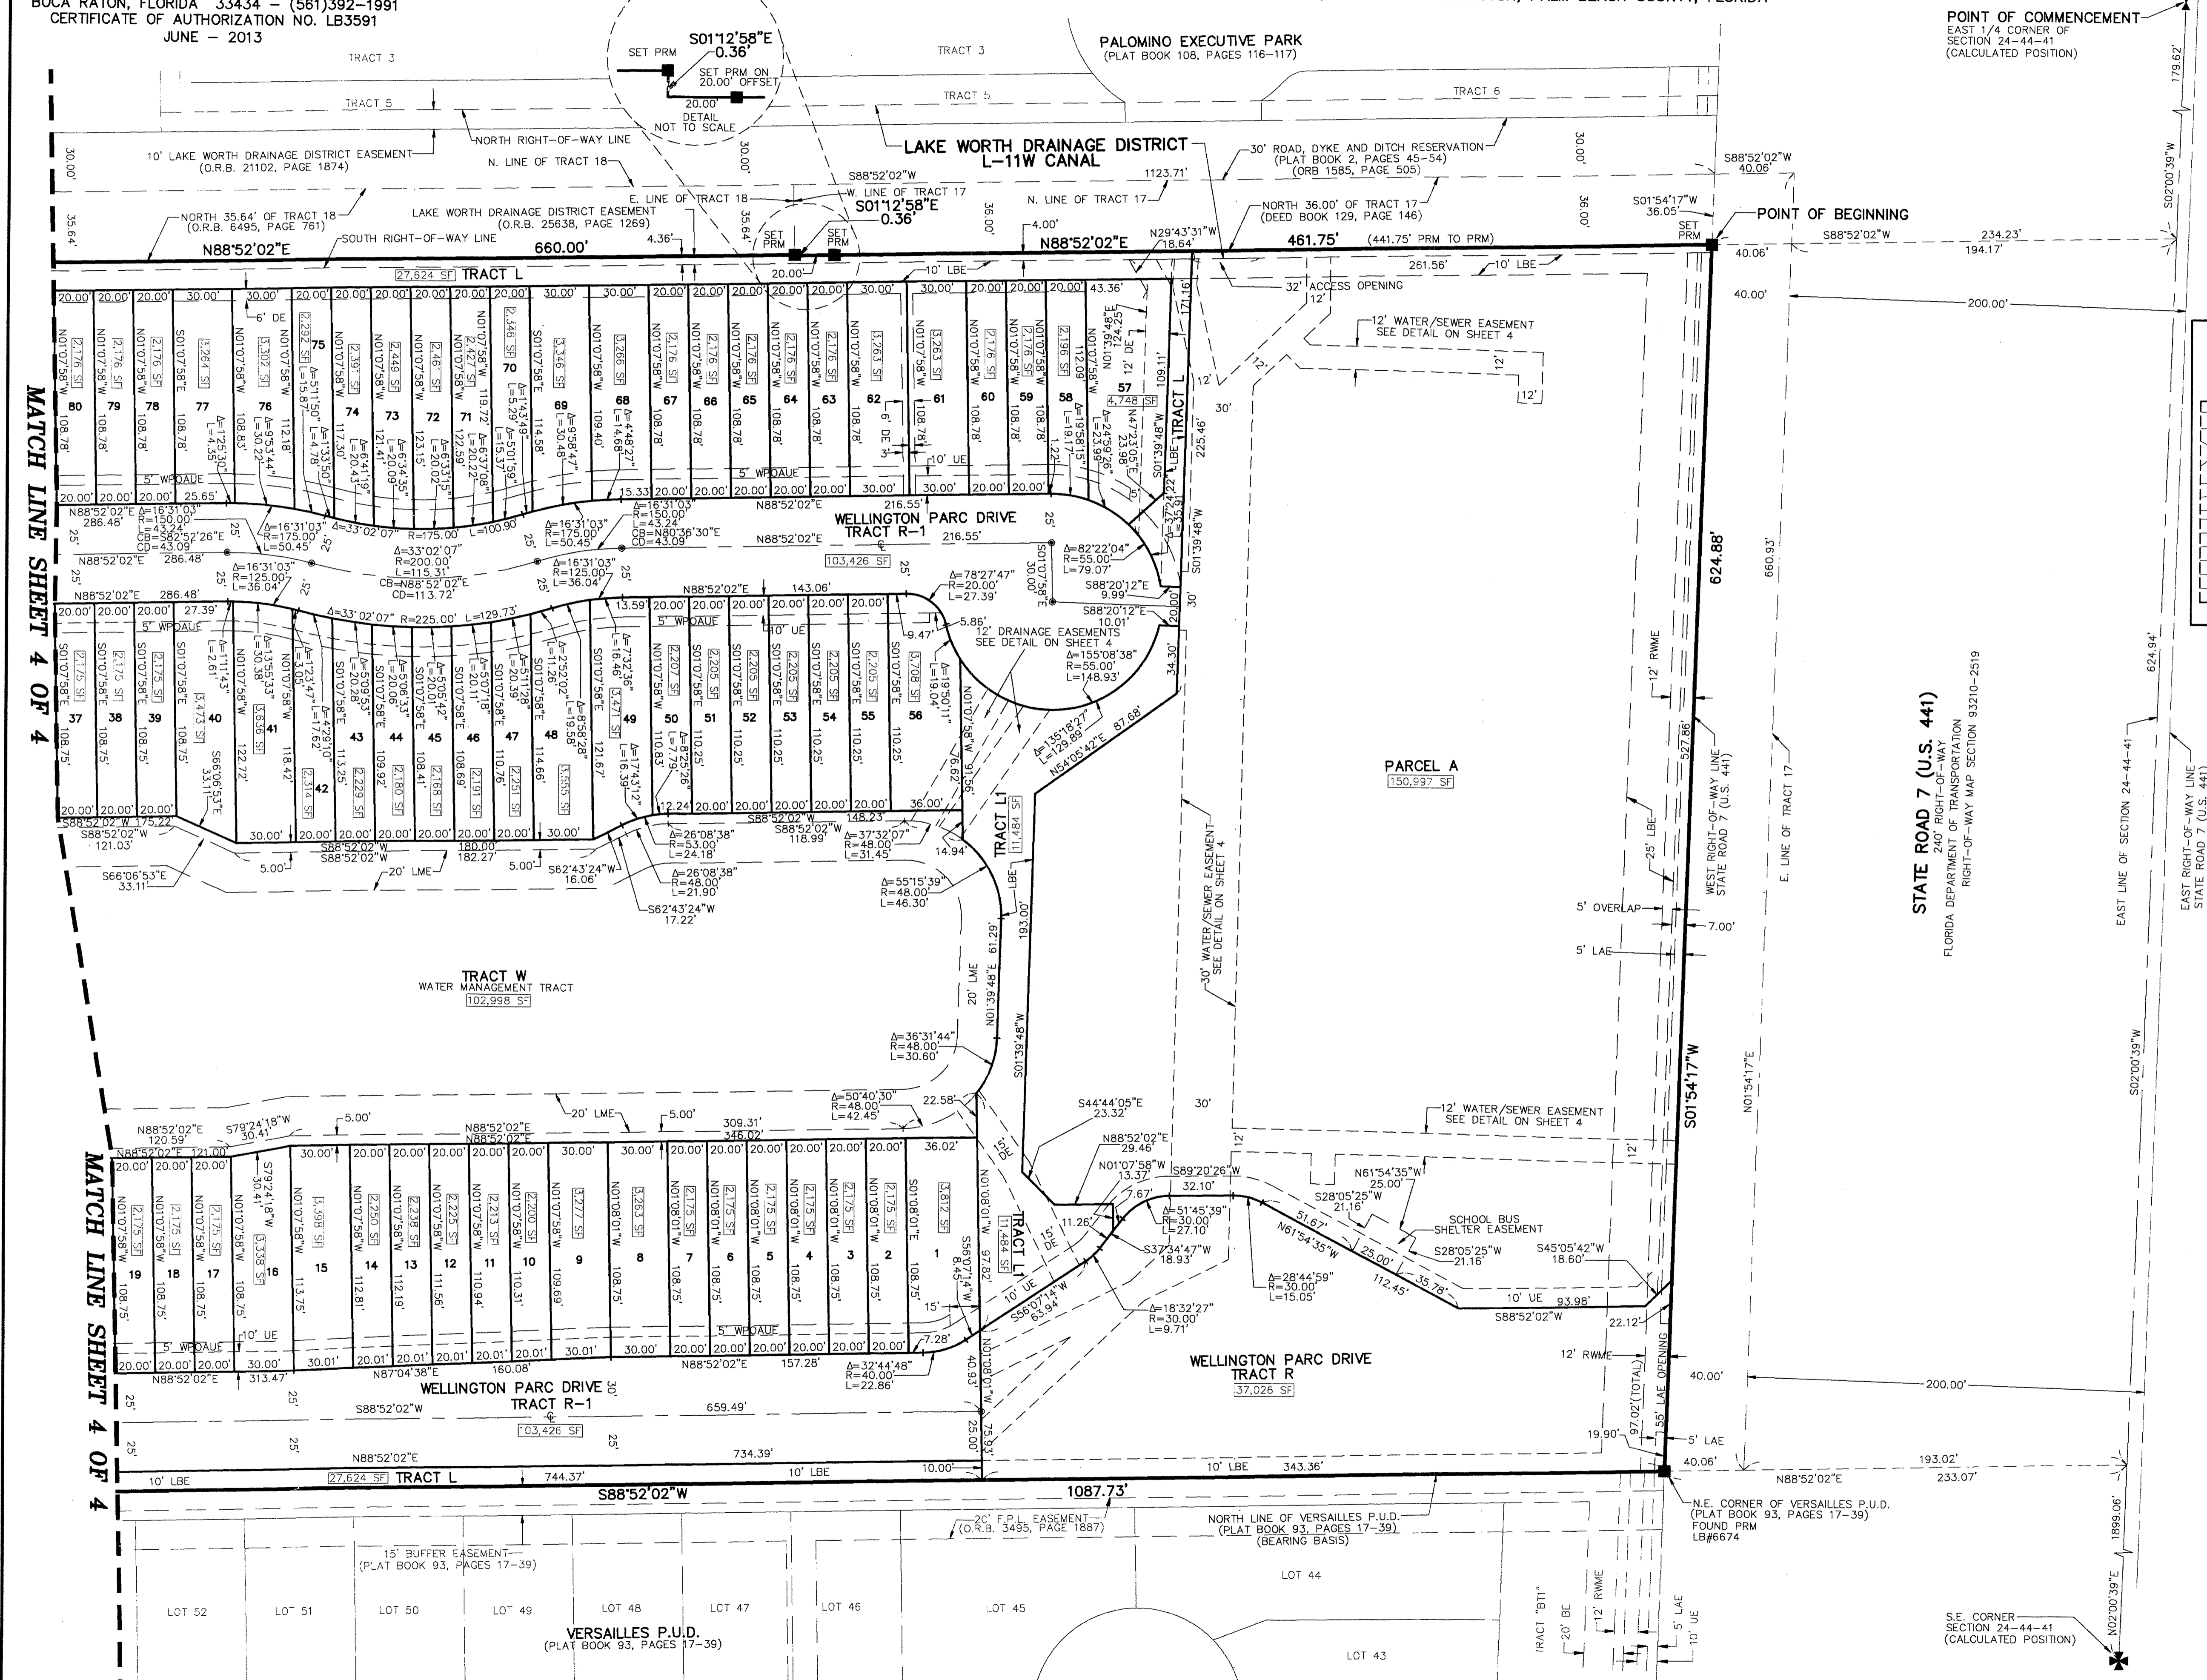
BOCA RATON, FLORIDA 33434 – (561)392–1991
CERTIFICATE OF AUTHORIZATION NO. LB3591
JUNE – 2013

POINT OF COMMENCEMENT
EAST 1/4 CORNER OF SECTION 24–44–41 (CALCULATED POSITION)

179.62'

TRACT 3
TRACT 3
PALOMINO EXECUTIVE PARK
(PLAT BOOK 108, PAGES 116–117)

SET PRM
S01°12'58"E
0.36'
SET PRM ON 20.00' OFFSET
20.00'
DETAIL
NOT TO SCALE

TRACT 5
TRACT 5
TRACT 6

NORTH RIGHT–OF–WAY LINE
N. LINE OF TRACT 18
30.00'
LAKE WORTH DRAINAGE DISTRICT
L–11W CANAL
30' ROAD, DYKE AND DITCH RESERVATION
(PLAT BOOK 2, PAGES 45–54)
(ORB 1585, PAGE 505)
30.00'

10' LAKE WORTH DRAINAGE DISTRICT EASEMENT
(O.R.B. 21102, PAGE 1874)
30.00'

S88°52'02"W
1123.71'
S88°52'02"W
40.06'
S02°00'39"W

E. LINE OF TRACT 18
W. LINE OF TRACT 17
S01°12'58"E
0.36'
N. LINE OF TRACT 17
NORTH 36.00' OF TRACT 17
(DEED BOOK 129, PAGE 146)
36.00'
S01°54'17"W
36.05'
POINT OF BEGINNING

NORTH 35.64' OF TRACT 18
(O.R.B. 6495, PAGE 761)
35.64'
LAKE WORTH DRAINAGE DISTRICT EASEMENT
(O.R.B. 25638, PAGE 1269)
35.64'
SET PRM
SET PRM
36.00'
4.00'
N29°43'31"W
18.64'
SET PRM

SOUTH RIGHT–OF–WAY LINE
4.36'
N88°52'02"E 660.00'
N88°52'02"E 461.75' (441.75' PRM TO PRM)
S88°52'02"W 234.23'
40.06'
194.17'

27,624 SF TRACT L
20.00'
10' LBE
261.56'
10' LBE
32' ACCESS OPENING
12'
40.00'
200.00'

20.00' 20.00' 20.00' 30.00' 30.00' 20.00' 20.00' 20.00' 20.00' 20.00' 20.00' 20.00' 30.00' 30.00' 20.00' 20.00' 20.00' 20.00' 20.00' 30.00' 30.00' 20.00' 20.00' 20.00' 43.36'
6' DE
12' WATER/SEWER EASEMENT
SEE DETAIL ON SHEET 4
171.16'
12'
12'
12'
12'
30'

N01°07'58"W 2,176 SF 80 108.78'
N01°07'58"W 2,176 SF 79 108.78'
N01°07'58"W 2,176 SF 78 108.78'
S01°07'58"E 3,264 SF 77 108.78'
Δ=1°25'30" L=4.35'
N01°07'58"W 3,302 SF 76 108.83'
Δ=9°53'44" L=30.22'
N01°07'58"W 112.18'
2,292 SF 75
Δ=5°11'50" L=15.87'
Δ=1°33'50" L=4.78'
N01°07'58"W 2,391 SF 74 117.30'
Δ=6°41'19" L=20.43'
N01°07'58"W 2,449 SF 73 121.41'
Δ=6°34'35" L=20.09'
N01°07'58"W 2,461 SF 72 123.15'
Δ=6°33'15" L=20.02'
N01°07'58"W 2,427 SF 71 122.59' 119.72'
Δ=6°37'08" L=20.22'
Δ=1°43'49" L=5.29'
2,346 SF 70
Δ=5°01'59" L=15.37'
S01°07'58"E 3,346 SF 69 114.58'
Δ=9°58'47" L=30.48'
N01°07'58"W 3,266 SF 68 109.40'
Δ=4°48'27" L=14.68'
N01°07'58"W 2,176 SF 67 108.78'
N01°07'58"W 2,176 SF 66 108.78'
N01°07'58"W 2,176 SF 65 108.78'
N01°07'58"W 2,176 SF 64 108.78'
N01°07'58"W 2,176 SF 63 108.78'
N01°07'58"W 3,263 SF 62 108.78'
6' DE
3'
N01°07'58"W 3,263 SF 61 108.78'
10' UE
N01°07'58"W 2,176 SF 60 108.78'
N01°07'58"W 2,176 SF 59 108.78'
N01°07'58"W 2,196 SF 58 112.09'
Δ=19°58'15" L=19.17'
1.22'
N01°39'48"E 174.25'
12' DE
57
4,748 SF
N47°23'05"E 23.96'
Δ=24°59'26" L=23.99'
5'
TRACT L
S01°39'48"W 109.11'
10' LBE
225.46'
S37°24'22"E 15.91'
5' WPOAUE
5' WPOAUE
20.00' 20.00' 20.00' 25.65'
15.33 20.00' 20.00' 20.00' 20.00' 20.00' 30.00' 30.00' 20.00' 20.00'
216.55'
N88°52'02"E
WELLINGTON PARC DRIVE
TRACT R–1
N88°52'02"E 216.55'
103,426 SF
S01°07'58"E 30.00'
Δ=82°22'04" R=55.00' L=79.07'
S88°20'12"E 9.99'
S88°20'12"E 10.01'
S01°39'48"W

N88°52'02"E Δ=16°31'03" R=150.00' L=43.24' CB=S82°52'26"E CD=43.09'
286.48'
Δ=16°31'03" R=175.00' L=50.45'
Δ=33°02'07" R=175.00' L=100.90'
Δ=16°31'03" R=175.00' L=50.45'
Δ=16°31'03" R=150.00' L=43.24' CB=N80°36'30"E CD=43.09'
Δ=33°02'07" R=200.00' L=115.31' CB=N88°52'02"E CD=113.72'
N88°52'02"E 286.48'
Δ=16°31'03" R=125.00' L=36.04'
Δ=16°31'03" R=125.00' L=36.04'
N88°52'02"E 286.48'
25' 25' 25' 25' 25' 25'
Δ=78°27'47" R=20.00' L=27.39'
N88°52'02"E 143.06'
Δ=33°02'07" R=225.00' L=129.73'
20.00' 20.00' 20.00' 27.39'
13.59 20.00' 20.00' 20.00' 20.00' 20.00' 20.00'
5' WPOAUE
5' WPOAUE
10' UE
5.86'
12' DRAINAGE EASEMENTS
SEE DETAIL ON SHEET 4
Δ=155°08'38" R=55.00' L=148.93'
9.47'
20.00'
30'
34.30'

S01°07'58"E 2,175 SF 37 108.75'
S01°07'58"E 2,175 SF 38 108.75'
S01°07'58"E 2,175 SF 39 108.75'
Δ=1°11'43" L=2.61'
S01°07'58"E 3,473 SF 40 122.72'
S66°06'53"E 33.11'
Δ=13°55'33" L=30.38'
3,636 SF 41
N01°07'58"W 118.42'
Δ=1°23'47" L=3.05'
Δ=4°29'10" L=17.62'
2,314 SF 42
S01°07'58"E 2,229 SF 43 113.25'
Δ=5°09'53" L=20.28'
S01°07'58"E 2,180 SF 44 109.92'
Δ=5°06'33" L=20.06'
S01°07'58"E 2,168 SF 45 108.41'
Δ=5°05'42" L=20.00'
S01°07'58"E 2,180 SF 46 108.69'
Δ=5°07'18" L=20.11'
S01°07'58"E 2,191 SF 47 110.76'
Δ=5°11'28" L=20.39'
S01°07'58"E 2,251 SF 48 114.66'
Δ=2°52'02" L=11.26'
Δ=8°58'28" L=19.58'
3,555 SF
S01°07'58"E 121.67'
Δ=7°32'36" L=16.46'
3,471 SF 49
Δ=17°43'12" L=16.39'
Δ=8°13'26" L=7.79'
N01°07'58"W 2,207 SF 50 110.83'
S01°07'58"E 2,205 SF 51 110.25'
S01°07'58"E 2,205 SF 52 110.25'
S01°07'58"E 2,205 SF 53 110.25'
S01°07'58"E 2,205 SF 54 110.25'
S01°07'58"E 2,205 SF 55 110.25'
S01°07'58"E 3,708 SF 56 110.25'
Δ=19°50'11" L=19.04'
N01°07'58"W 76.62'
19.56'
Δ=135°18'27" R=129.89'
N54°05'42"E 87.68'

20.00' 20.00' 20.00'
S88°52'02"W 175.22'
S88°52'02"W 121.03'
30.00' 20.00' 20.00' 20.00' 20.00' 20.00' 20.00' 30.00'
12.24 20.00' 20.00' 20.00' 20.00' 20.00' 36.00'
S88°52'02"W 180.00'
S88°52'02"W 182.27'
S88°52'02"W 148.23'
S88°52'02"W 118.99'
Δ=37°32'07" R=48.00' L=31.45'
14.94'
Δ=26°08'38" R=53.00' L=24.18'
Δ=26°08'38" R=48.00' L=21.90'
S62°43'24"W 17.22'
S62°43'24"W 16.06'
5.00'
5.00'
20' LME
S66°06'53"E 33.11'
TRACT L 11,484 SF
LBE
Δ=55°15'39" R=48.00' L=46.30'
193.00'
61.29'
20' LME
N01°39'48"W
S01°39'48"W

TRACT W
WATER MANAGEMENT TRACT
102,998 SF

30' WATER/SEWER EASEMENT
SEE DETAIL ON SHEET 4

PARCEL A
150,997 SF

12' RWME
25' LBE
527.86'
624.88'
WEST RIGHT–OF–WAY LINE
STATE ROAD 7 (U.S. 441)
E. LINE OF TRACT 17
660.93'
5' OVERLAP
5' LAE
7.00'
S01°54'17"W
N01°54'17"E

STATE ROAD 7 (U.S. 441)
240' RIGHT–OF–WAY
FLORIDA DEPARTMENT OF TRANSPORTATION
RIGHT–OF–WAY MAP SECTION 93210–2519

EAST LINE OF SECTION 24–44–41
624.94'
EAST RIGHT–OF–WAY LINE
STATE ROAD 7 (U.S. 441)
S02°00'39"W

MATCH LINE SHEET 4 OF 4

Δ=36°31'44" R=48.00' L=30.60'
Δ=50°40'30" R=48.00' L=42.45'
22.58'
S44°44'05"E 23.32'
30'
12' WATER/SEWER EASEMENT
SEE DETAIL ON SHEET 4
12'
12'
20' LME
5.00'
5.00'
309.31'
346.02'
N88°52'02"E
N88°52'02"E
N88°52'02"E 120.59'
S79°24'18"W 30.41'
N88°52'02"E 121.00'
N88°52'02"E 29.46'
N01°07'58"W 13.37'
7.67'
S89°20'26"W 32.10'
N61°54'35"W 25.00'
S28°05'25"W 21.16'
SCHOOL BUS SHELTER EASEMENT
S28°05'25"W 21.16'
S45°05'42"W 18.60'

20.00' 20.00' 20.00' 30.00' 20.00' 20.00' 20.00' 20.00' 20.00' 30.00' 30.00' 20.00' 20.00' 20.00' 20.00' 20.00' 20.00' 36.02'
N01°07'58"W 2,175 SF 19 108.75'
N01°07'58"W 2,175 SF 18 108.75'
N01°07'58"W 2,175 SF 17 108.75'
S79°24'18"W 30.41'
N01°07'58"W 3,338 SF 16 108.75'
N01°07'58"W 3,398 SF 15 113.75'
N01°07'58"W 2,250 SF 14 112.81'
N01°07'58"W 2,238 SF 13 112.19'
N01°07'58"W 2,225 SF 12 111.56'
N01°07'58"W 2,213 SF 11 110.94'
N01°07'58"W 2,200 SF 10 110.31'
N01°07'58"W 3,277 SF 9 109.69'
N01°08'01"W 3,263 SF 8 108.75'
N01°08'01"W 2,175 SF 7 108.75'
N01°08'01"W 2,175 SF 6 108.75'
N01°08'01"W 2,175 SF 5 108.75'
N01°08'01"W 2,175 SF 4 108.75'
N01°08'01"W 2,175 SF 3 108.75'
N01°08'01"W 2,175 SF 2 108.75'
S01°08'01"E 3,812 SF 1 108.75'
15'
N01°08'01"W 97.82'
S63°07'14"W 8.45'
TRACT L 11,484 SF
15' DE
15' DE
11.26'
10' UE
S56°07'14"W 63.94'
Δ=51°45'39" R=30.00' L=27.10'
S37°34'47"W 18.93'
51.67'
N61°54'35"W
25.00'
35.78'
112.45'
Δ=28°44'59" R=30.00' L=15.05'
Δ=18°32'27" R=30.00' L=9.71'
10' UE 93.98'
S88°52'02"W
22.12'
5' WPOAUE
10' UE
5' WPOAUE
7.28'
20.00' 20.00' 20.00' 30.00' 30.01' 20.01' 20.01' 20.01' 20.01' 20.01' 30.01' 30.00' 20.00' 20.00' 20.00' 20.00' 20.00' 20.00'
N88°52'02"E 313.47'
N87°04'38"E 160.08'
N88°52'02"E 157.28'
Δ=32°44'48" R=40.00' L=22.86'
40.93'
N01°08'01"W
WELLINGTON PARC DRIVE
TRACT R–1
30'
25' 25' 25' 25' 25'
S88°52'02"W 659.49'
103,426 SF
N88°52'02"E 734.39'
25.00'
75.93'
WELLINGTON PARC DRIVE
TRACT R
37,026 SF
12' RWME
55' LAE OPENING
97.02'(TOTAL)
19.90'
40.00'
200.00'
5' LAE
40.06'
193.02'
233.07'
N88°52'02"E

10' LBE
27,624 SF TRACT L
744.37'
10' LBE
10.00'
10' LBE 343.36'
S88°52'02"W 1087.73'
1899.96'

20' F.P.L. EASEMENT
(O.R.B. 3495, PAGE 1887)
NORTH LINE OF VERSAILLES P.U.D.
(PLAT BOOK 93, PAGES 17–39)
(BEARING BASIS)
N.E. CORNER OF VERSAILLES P.U.D.
(PLAT BOOK 93, PAGES 17–39)
FOUND PRM
LB#6874

15' BUFFER EASEMENT
(PLAT BOOK 93, PAGES 17–39)
LOT 44
LOT 52 LOT 51 LOT 50 LOT 49 LOT 48 LOT 47 LOT 46 LOT 45
VERSAILLES P.U.D.
(PLAT BOOK 93, PAGES 17–39)
LOT 43
TRACT "BT1"
20' BE
12' RWME
5' LAE
10' UE
S.E. CORNER
SECTION 24–44–41
(CALCULATED POSITION)
N02°00'39"E